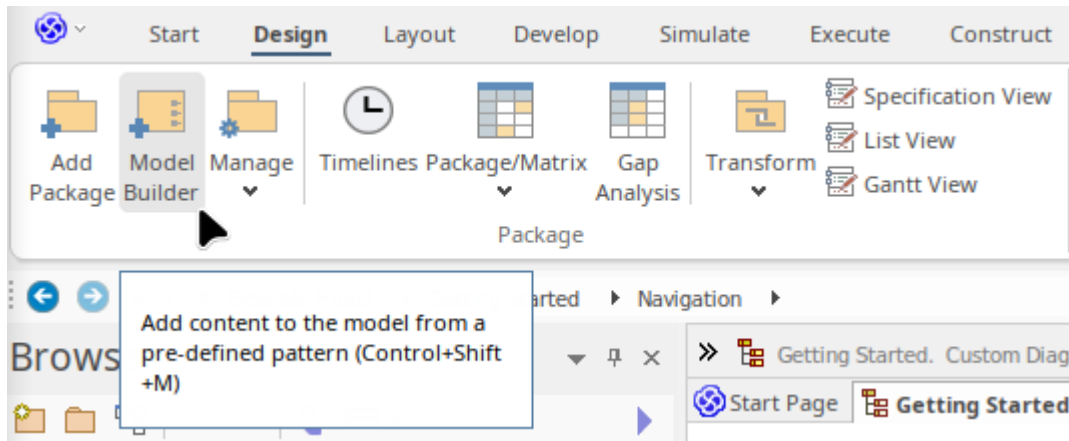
Start Design Layout Develop Simulate Execute Construct

Add Package Model Builder Manage Timelines Package/Matrix Gap Analysis Transform Specification View List View Gantt View

Package

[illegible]arted ▸ Navigation ▸

Add content to the model from a pre-defined pattern (Control+Shift +M)

Brows

Getting Started. Custom Diag

Start Page Getting Started